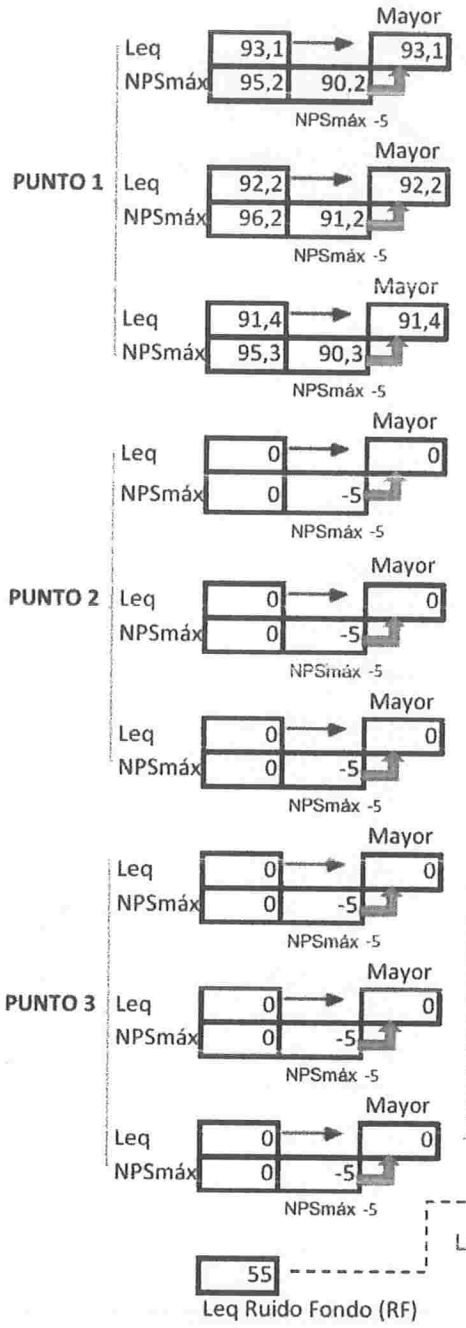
PUNTO 1

Mayor
Leq 93,1 93,1
NPSmáx 95,2 90,2
NPSmáx -5

Mayor
Leq 92,2 92,2
NPSmáx 96,2 91,2
NPSmáx -5

Mayor
Leq 91,4 91,4
NPSmáx 95,3 90,3
NPSmáx -5

PUNTO 2

Mayor
Leq 0 0
NPSmáx 0 -5
NPSmáx -5

Mayor
Leq 0 0
NPSmáx 0 -5
NPSmáx -5

Mayor
Leq 0 0
NPSmáx 0 -5
NPSmáx -5

PUNTO 3

Mayor
Leq 0 0
NPSmáx 0 -5
NPSmáx -5

Mayor
Leq 0 0
NPSmáx 0 -5
NPSmáx -5

Mayor
Leq 0 0
NPSmáx 0 -5
NPSmáx -5

55
Leq Ruido Fondo (RF)